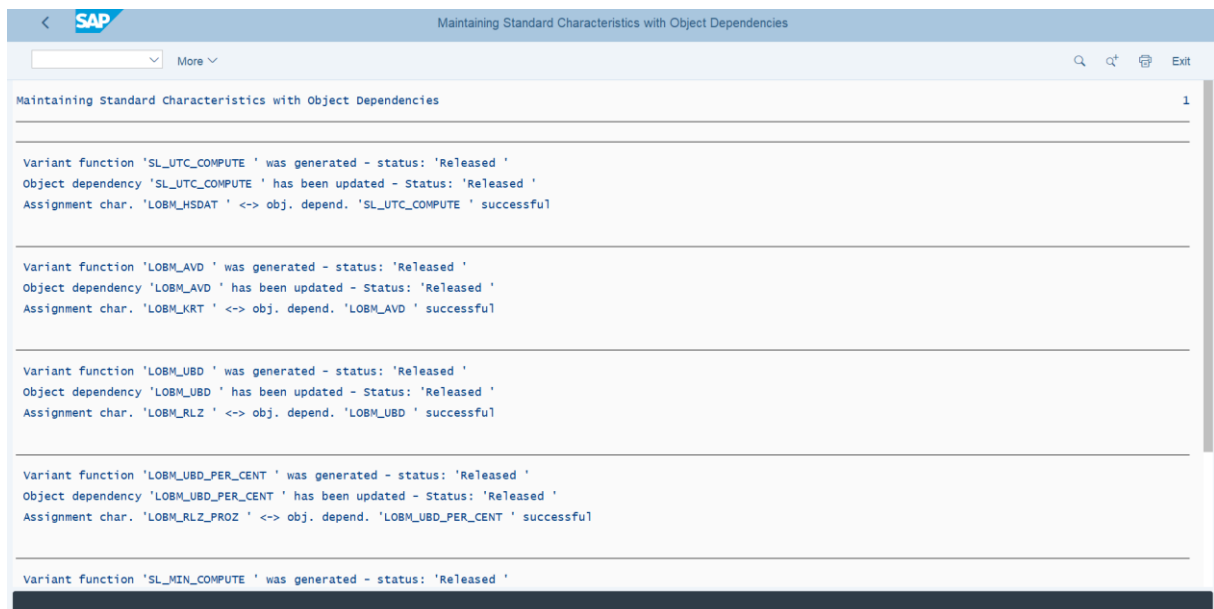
SAP

Maintaining Standard Characteristics with Object Dependencies

More

Exit

Maintaining Standard Characteristics with Object Dependencies 1

Variant function 'SL_UTC_COMPUTE ' was generated - status: 'Released '
Object dependency 'SL_UTC_COMPUTE ' has been updated - Status: 'Released '
Assignment char. 'LOBM_HSDAT ' <-> obj. depend. 'SL_UTC_COMPUTE ' successful

Variant function 'LOBM_AVD ' was generated - status: 'Released '
Object dependency 'LOBM_AVD ' has been updated - Status: 'Released '
Assignment char. 'LOBM_KRT ' <-> obj. depend. 'LOBM_AVD ' successful

Variant function 'LOBM_UBD ' was generated - status: 'Released '
Object dependency 'LOBM_UBD ' has been updated - Status: 'Released '
Assignment char. 'LOBM_RLZ ' <-> obj. depend. 'LOBM_UBD ' successful

Variant function 'LOBM_UBD_PER_CENT ' was generated - status: 'Released '
Object dependency 'LOBM_UBD_PER_CENT ' has been updated - Status: 'Released '
Assignment char. 'LOBM_RLZ_PROZ ' <-> obj. depend. 'LOBM_UBD_PER_CENT ' successful

Variant function 'SL_MIN_COMPUTE ' was generated - status: 'Released '